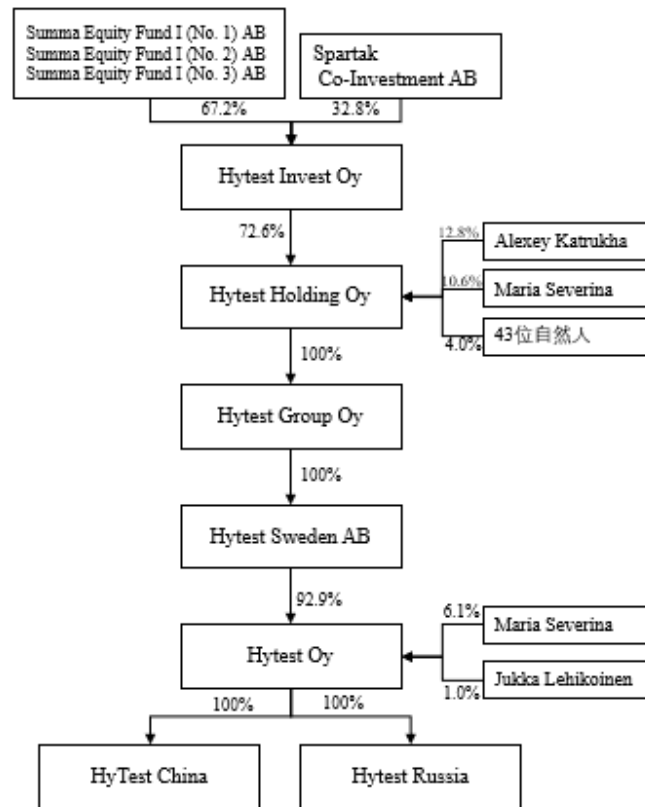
Summa Equity Fund I (No. 1) AB
Summa Equity Fund I (No. 2) AB
Summa Equity Fund I (No. 3) AB

Spartak Co-Investment AB

67.2%

32.8%

Hytest Invest Oy

72.6%

12.8%

Alexey Katrukha

10.6%

Maria Severina

4.0%

43位自然人

Hytest Holding Oy

100%

Hytest Group Oy

100%

Hytest Sweden AB

92.9%

6.1%

Maria Severina

1.0%

Jukka Lehikoinen

Hytest Oy

100%

100%

HyTest China

Hytest Russia